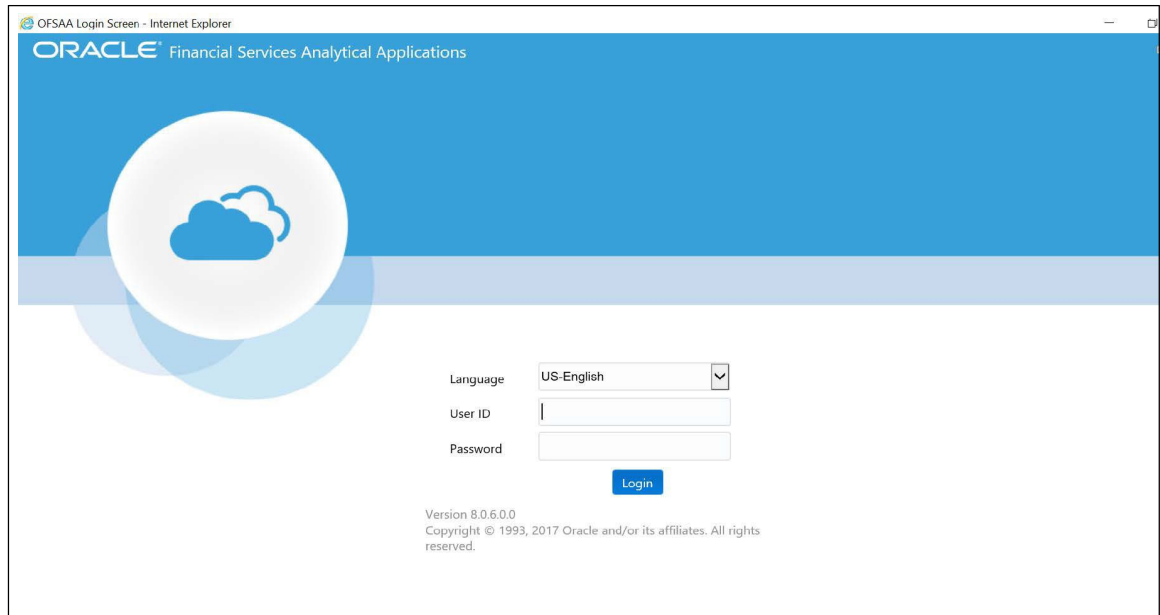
OFSAA Login Screen - Internet Explorer

ORACLE Financial Services Analytical Applications

Language US-English

User ID

Password

Login

Version 8.0.6.0.0
Copyright © 1993, 2017 Oracle and/or its affiliates. All rights reserved.